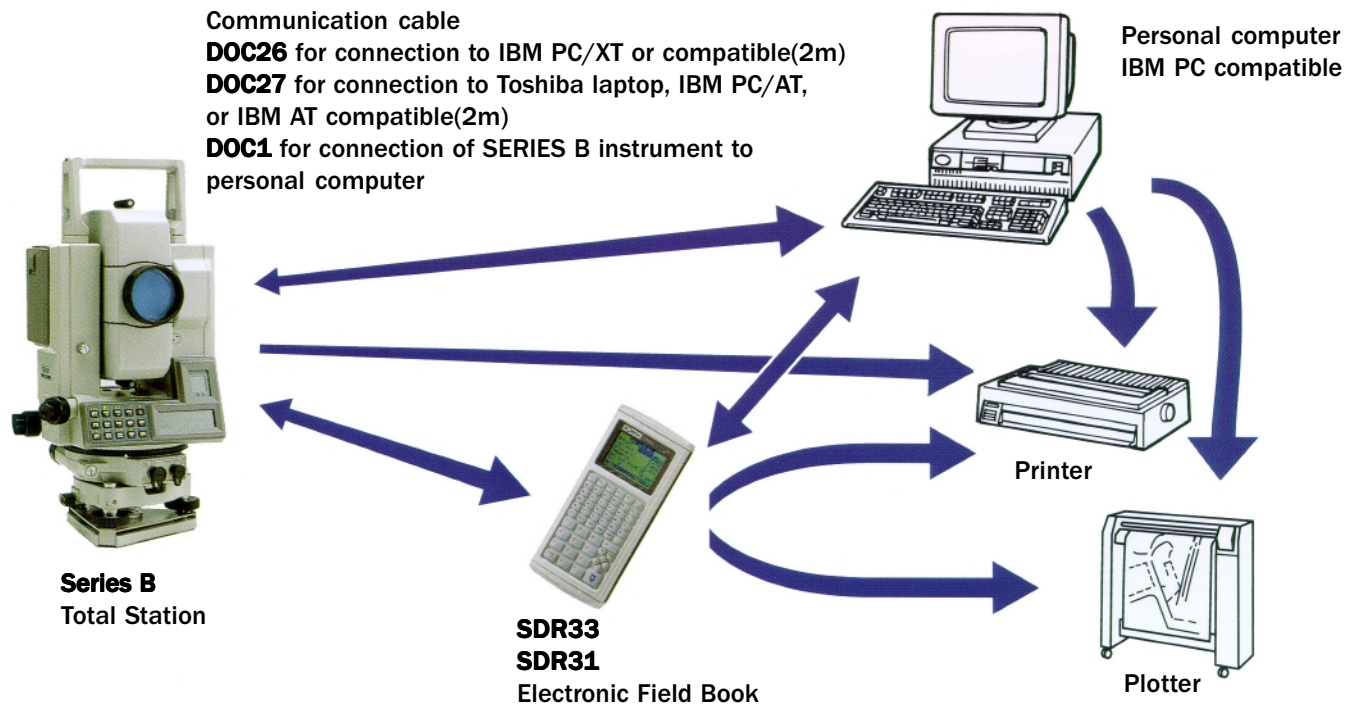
Communication cable
DOC26 for connection to IBM PC/XT or compatible(2m)
DOC27 for connection to Toshiba laptop, IBM PC/AT, or IBM AT compatible(2m)
DOC1 for connection of SERIES B instrument to personal computer

Personal computer
IBM PC compatible

Printer

Series B
Total Station

SDR33
SDR31
Electronic Field Book

Plotter